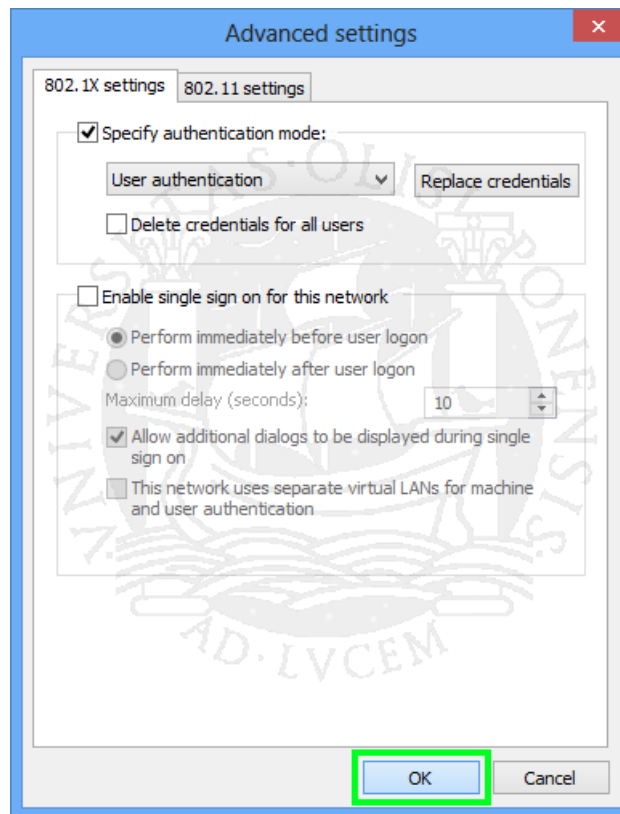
Advanced settings

802.1X settings | 802.11 settings

Specify authentication mode:

User authentication

Replace credentials

Delete credentials for all users

Enable single sign on for this network

Perform immediately before user logon

Perform immediately after user logon

Maximum delay (seconds): 10

Allow additional dialogs to be displayed during single sign on

This network uses separate virtual LANs for machine and user authentication

VNIVERSITAS·OLISIPONENSIS·AD·LVCEM

OK

Cancel